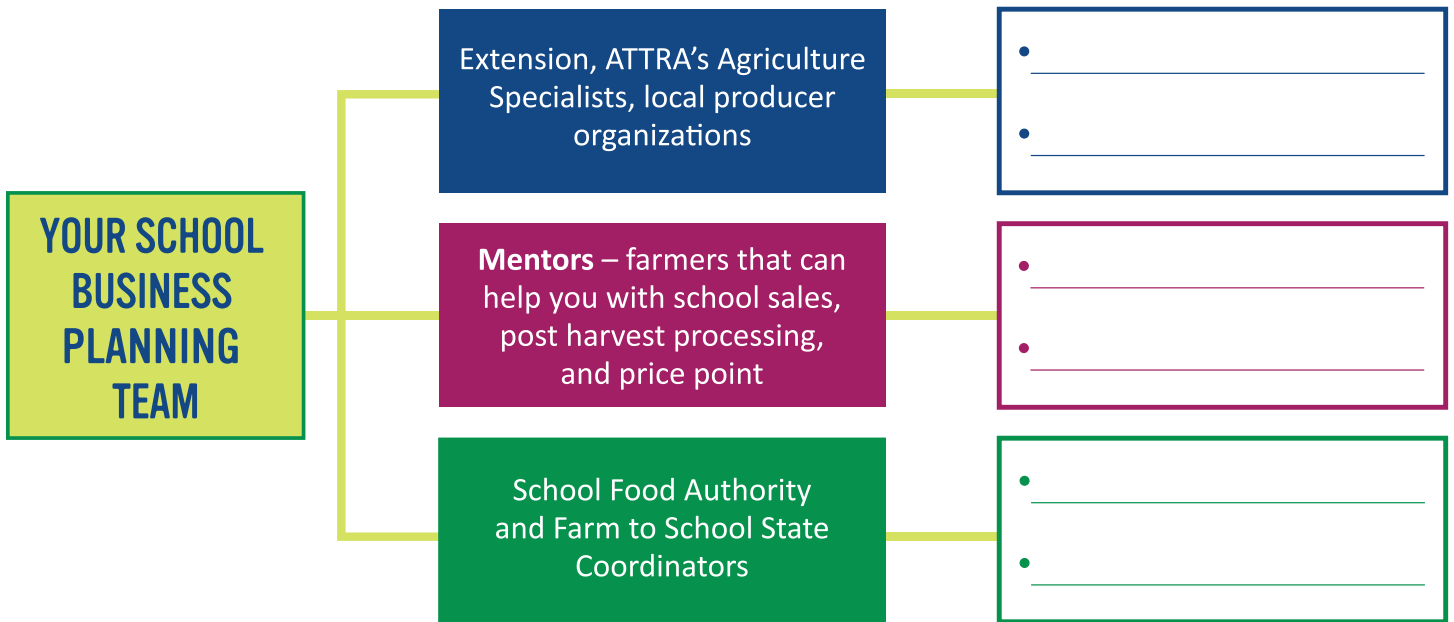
YOUR SCHOOL BUSINESS PLANNING TEAM

Extension, ATTRA's Agriculture Specialists, local producer organizations

•

•

Mentors – farmers that can help you with school sales, post harvest processing, and price point

•

•

School Food Authority and Farm to School State Coordinators

•

•